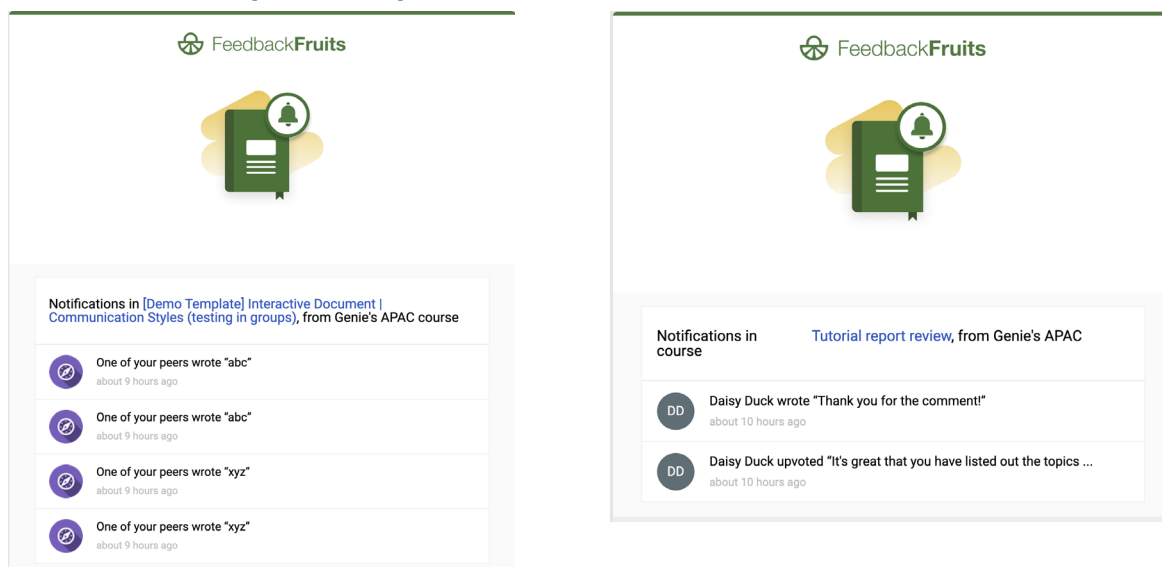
FeedbackFruits

Notifications in [Demo Template] Interactive Document | Communication Styles (testing in groups), from Genie's APAC course

One of your peers wrote "abc"
about 9 hours ago

One of your peers wrote "abc"
about 9 hours ago

One of your peers wrote "xyz"
about 9 hours ago

One of your peers wrote "xyz"
about 9 hours ago

FeedbackFruits

Notifications in course

Tutorial report review, from Genie's APAC

DD

Daisy Duck wrote "Thank you for the comment!"
about 10 hours ago

DD

Daisy Duck upvoted "It's great that you have listed out the topics ...
about 10 hours ago